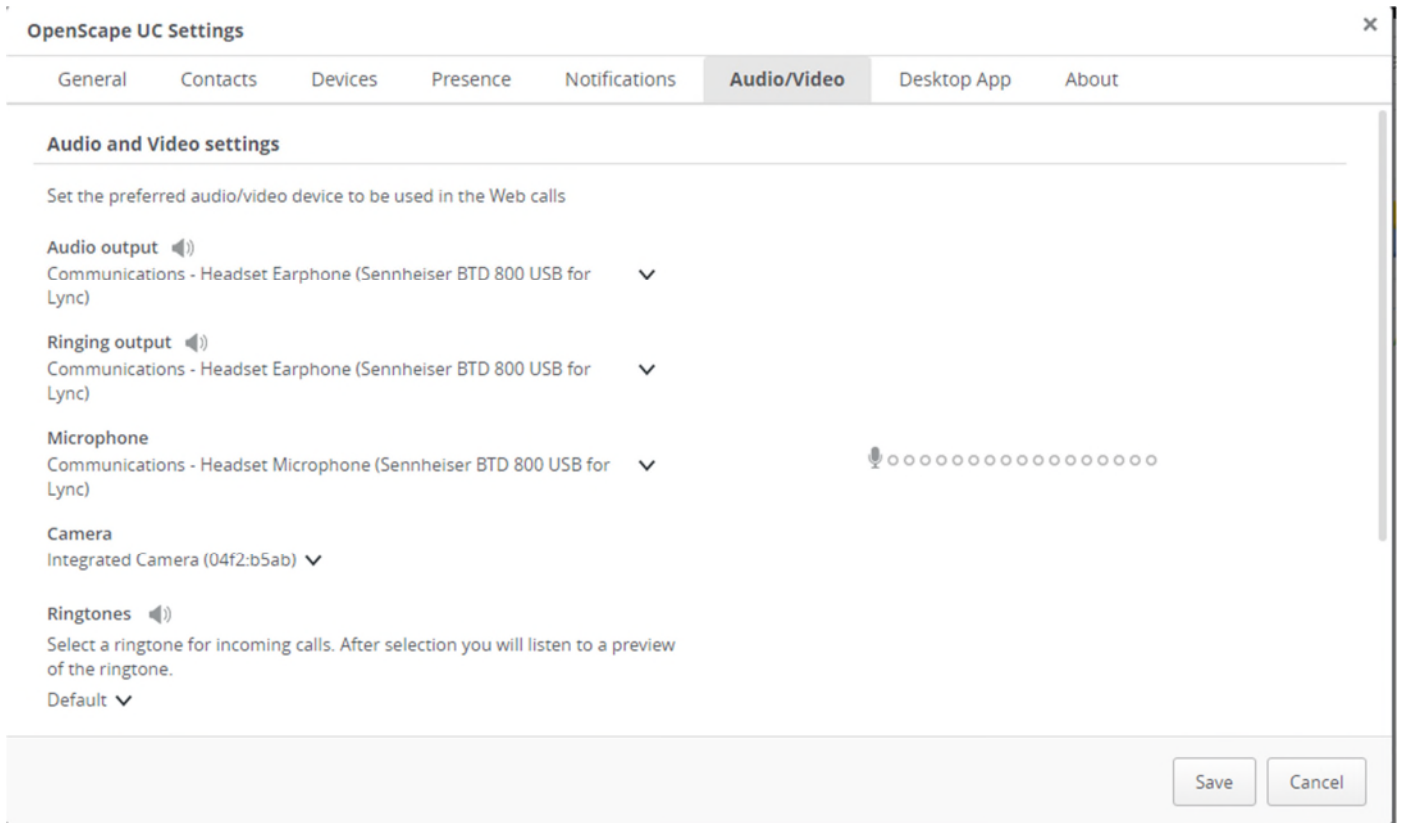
OpenScape UC Settings

×

General Contacts Devices Presence Notifications Audio/Video Desktop App About

Audio and Video settings

Set the preferred audio/video device to be used in the Web calls

Audio output
Communications - Headset Earphone (Sennheiser BTD 800 USB for Lync)

Ringing output
Communications - Headset Earphone (Sennheiser BTD 800 USB for Lync)

Microphone
Communications - Headset Microphone (Sennheiser BTD 800 USB for Lync)

Camera
Integrated Camera (04f2:b5ab)

Ringtones
Select a ringtone for incoming calls. After selection you will listen to a preview of the ringtone.
Default

Save Cancel